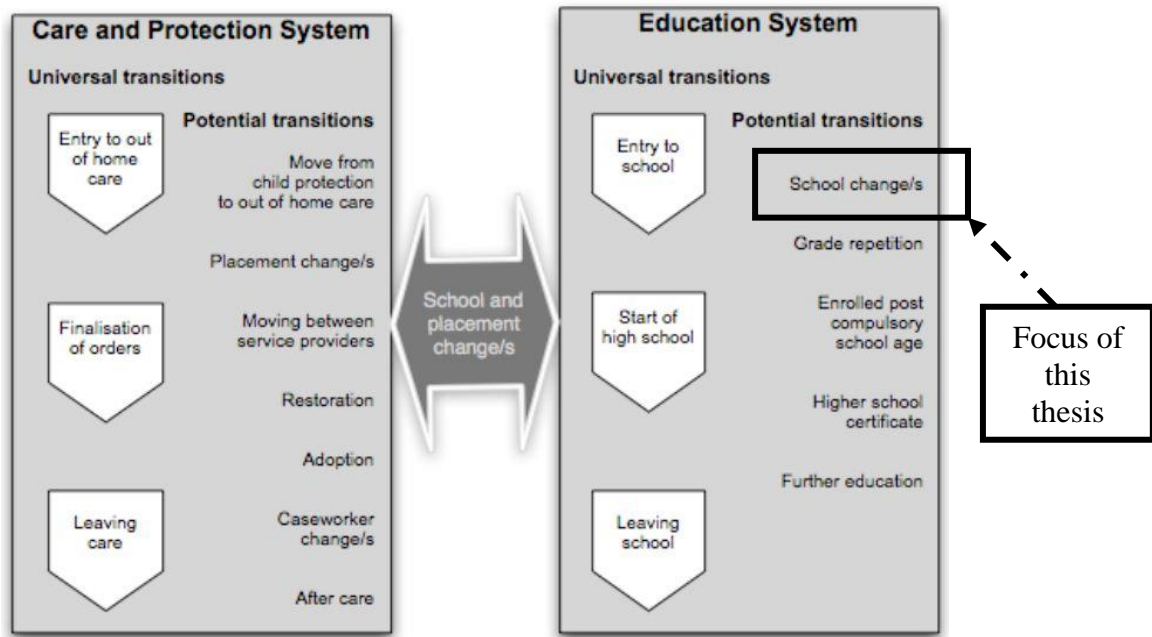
Care and Protection System

Universal transitions

Entry to out of home care

Finalisation of orders

Leaving care

Potential transitions

Move from child protection to out of home care

Placement change/s

Moving between service providers

Restoration

Adoption

Caseworker change/s

After care

School and placement change/s

Education System

Universal transitions

Entry to school

Start of high school

Leaving school

Potential transitions

School change/s

Grade repetition

Enrolled post compulsory school age

Higher school certificate

Further education

Focus of this thesis